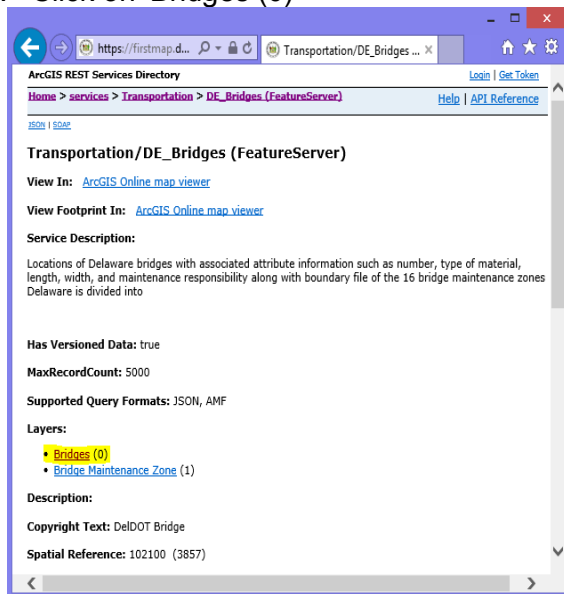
Click on Bridges (0)

https://firstmap.d... Transportation/DE_Bridges ... ×

ArcGIS REST Services Directory

Login | Get Token

Home > services > Transportation > DE_Bridges (FeatureServer)

Help | API Reference

JSON | SOAP

Transportation/DE_Bridges (FeatureServer)

View In: ArcGIS Online map viewer

View Footprint In: ArcGIS Online map viewer

Service Description:

Locations of Delaware bridges with associated attribute information such as number, type of material, length, width, and maintenance responsibility along with boundary file of the 16 bridge maintenance zones Delaware is divided into

Has Versioned Data: true

MaxRecordCount: 5000

Supported Query Formats: JSON, AMF

Layers:

- Bridges (0)
- Bridge Maintenance Zone (1)

Description:

Copyright Text: DelDOT Bridge

Spatial Reference: 102100 (3857)